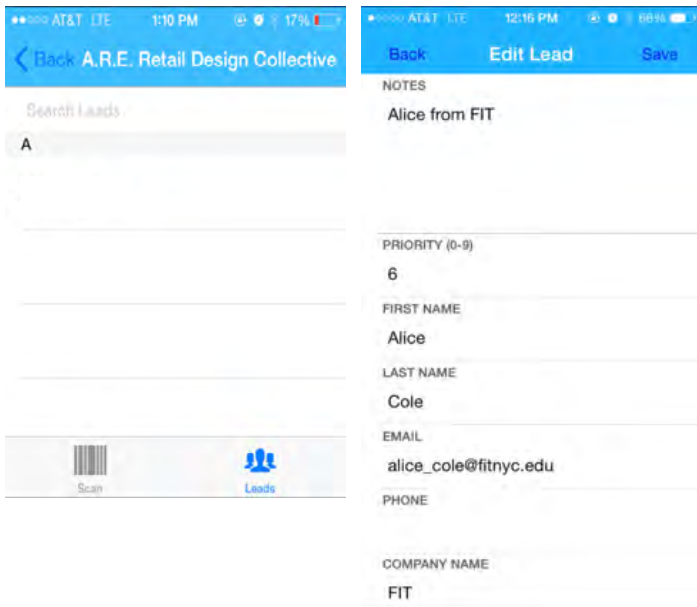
●●○○○ AT&T LTE 1:10 PM 17%

Back A.R.E. Retail Design Collective

Search Leads

A

Scan

Leads

●●○○○ AT&T LTE 12:16 PM 66%

Back Edit Lead Save

NOTES

Alice from FIT

PRIORITY (0-9)

6

FIRST NAME

Alice

LAST NAME

Cole

EMAIL

alice_cole@fitnyc.edu

PHONE

COMPANY NAME

FIT